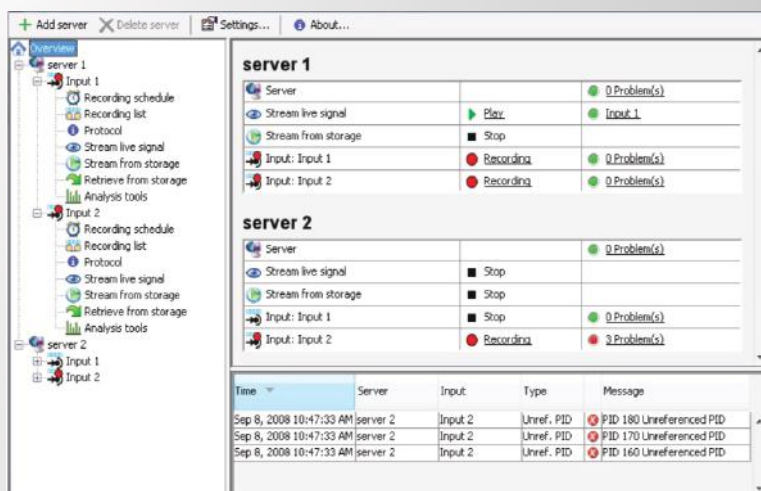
+ Add server  Delete server  Settings...  About...

Overview
server 1
Input 1
Recording schedule
Recording list
Protocol
Stream live signal
Stream from storage
Retrieve from storage
Analysis tools
Input 2
Recording schedule
Recording list
Protocol
Stream live signal
Stream from storage
Retrieve from storage
Analysis tools
server 2
Input 1
Input 2

server 1

| | | |
|---|---|---|
| Server | | 0 Problem(s) |
| Stream live signal | Play | Input 1 |
| Stream from storage | Stop | |
| Input: Input 1 | Recording | 0 Problem(s) |
| Input: Input 2 | Recording | 0 Problem(s) |

server 2

| | | |
|---|---|---|
| Server | | 0 Problem(s) |
| Stream live signal | Stop | |
| Stream from storage | Stop | |
| Input: Input 1 | Stop | 0 Problem(s) |
| Input: Input 2 | Recording | 3 Problem(s) |

| Time | Server | Input | Type | Message |
|---|---|---|---|---|
| Sep 8, 2008 10:47:33 AM | server 2 | Input 2 | Unref. PID | PID 180 Unreferenced PID |
| Sep 8, 2008 10:47:33 AM | server 2 | Input 2 | Unref. PID | PID 170 Unreferenced PID |
| Sep 8, 2008 10:47:33 AM | server 2 | Input 2 | Unref. PID | PID 160 Unreferenced PID |